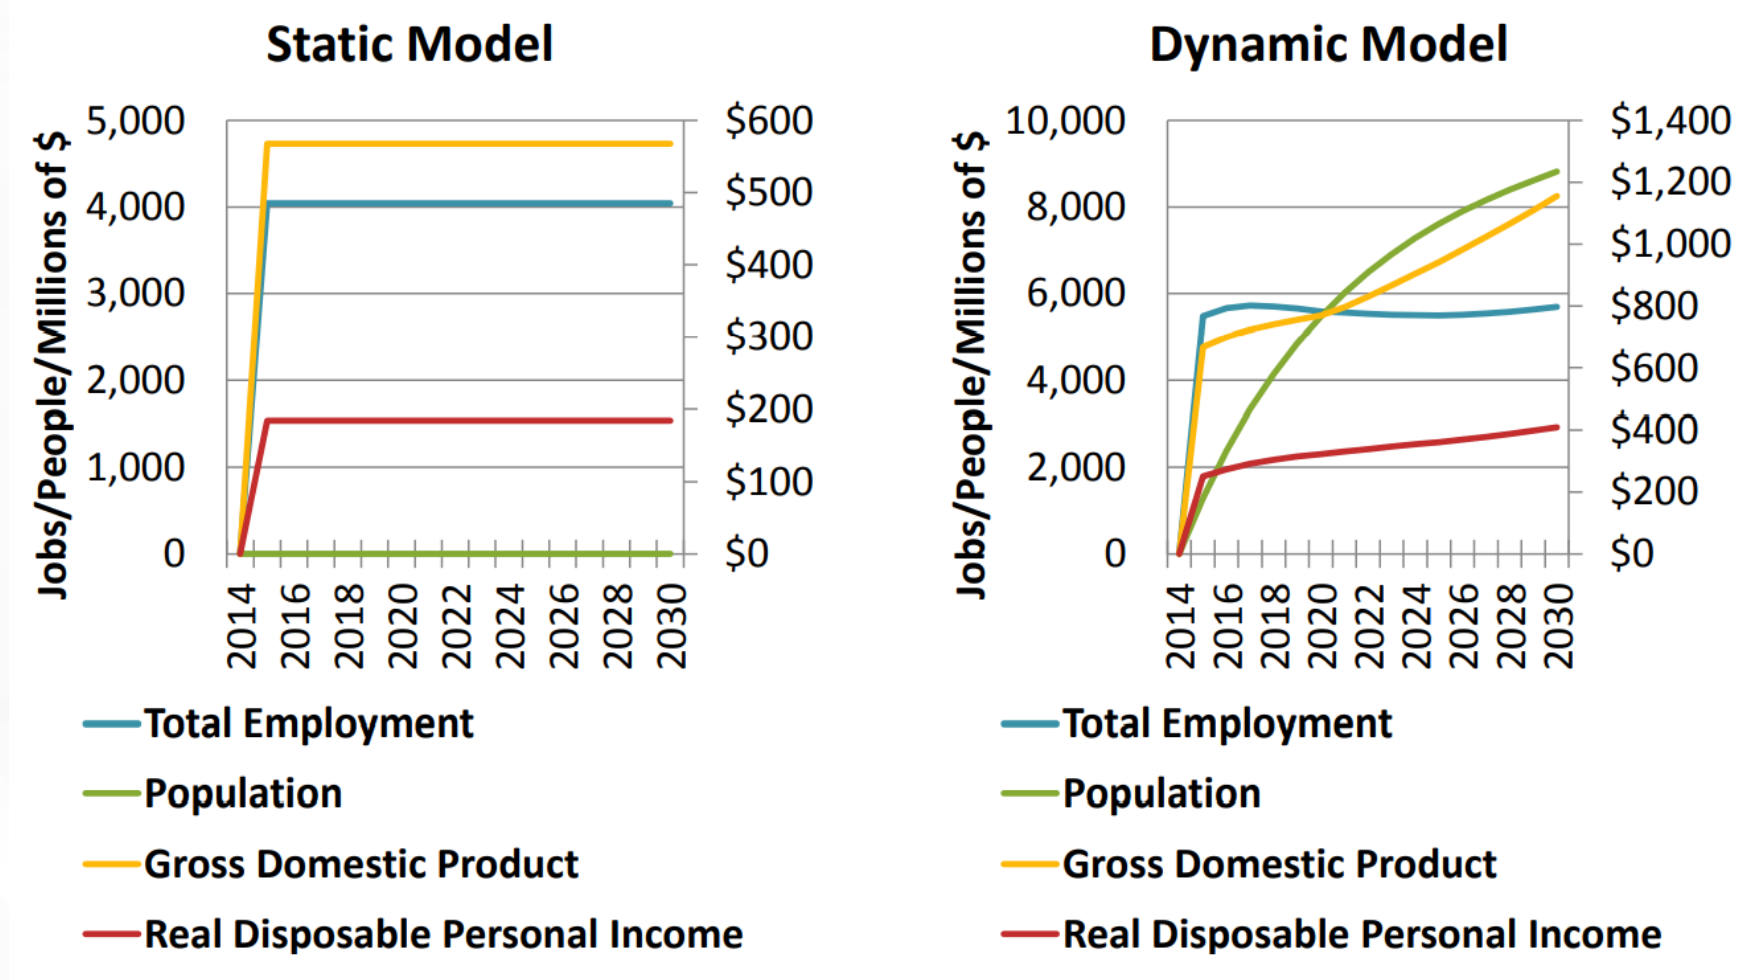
Static Model

Jobs/People/Millions of $

5,000
4,000
3,000
2,000
1,000
0

$600
$500
$400
$300
$200
$100
$0

2014
2016
2018
2020
2022
2024
2026
2028
2030

Total Employment
Population
Gross Domestic Product
Real Disposable Personal Income

Dynamic Model

Jobs/People/Millions of $

10,000
8,000
6,000
4,000
2,000
0

$1,400
$1,200
$1,000
$800
$600
$400
$200
$0

2014
2016
2018
2020
2022
2024
2026
2028
2030

Total Employment
Population
Gross Domestic Product
Real Disposable Personal Income